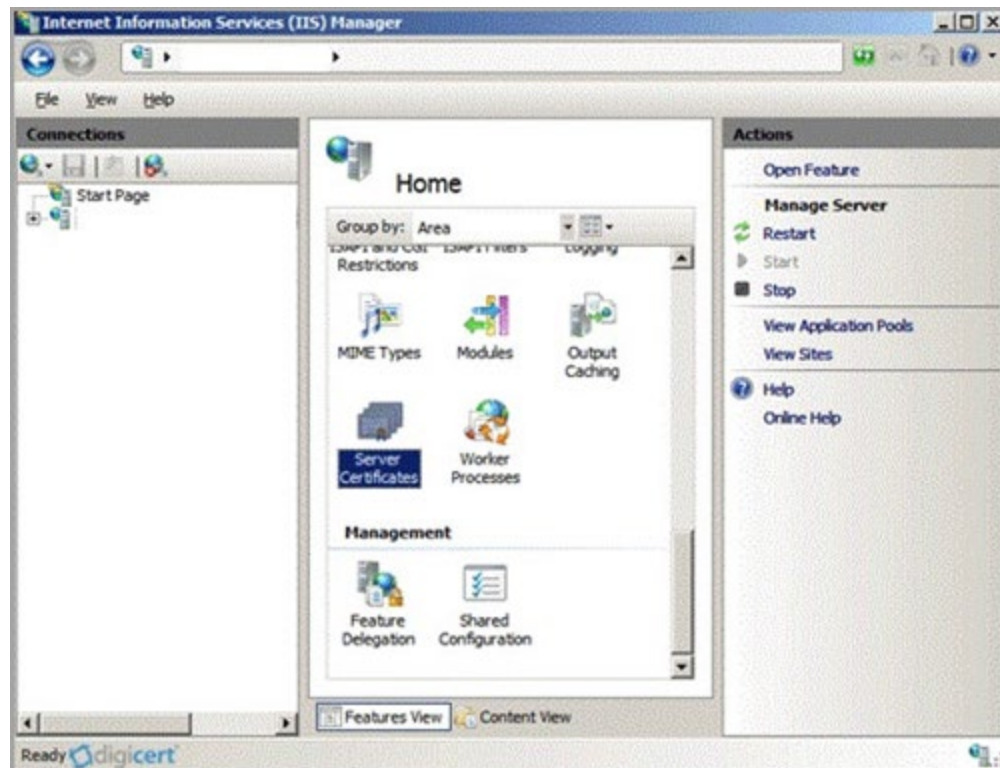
Internet Information Services (IIS) Manager

File View Help

Connections

Start Page

Home

Group by: Area

ISAPI and CGI Restrictions ISAPI Filters Logging

MIME Types

Modules

Output Caching

Server Certificates

Worker Processes

Management

Feature Delegation

Shared Configuration

Features View Content View

Actions

Open Feature

Manage Server

Restart

Start

Stop

View Application Pools

View Sites

Help

Online Help

Ready digicert